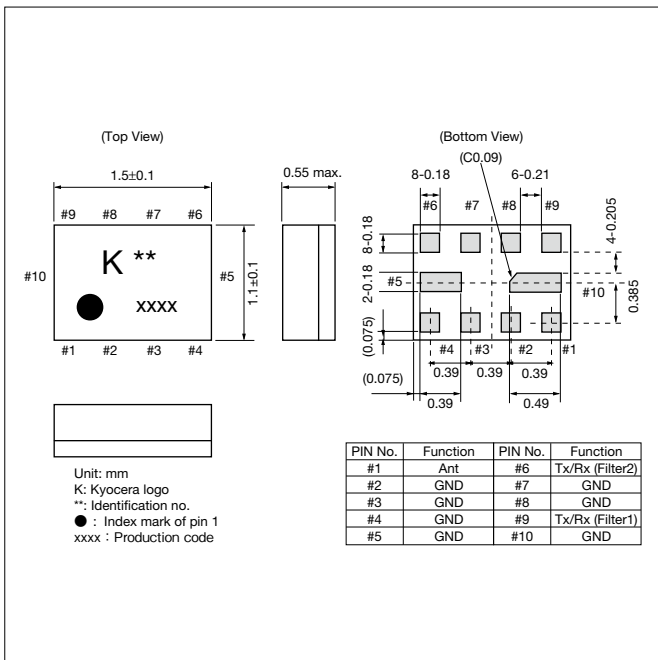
(Top View)

1.5±0.1

#9 #8 #7 #6

K **

#10

#5

1.1±0.1

xxxx

#1 #2 #3 #4

0.55 max.

(Bottom View)

(C0.09)

8-0.18

6-0.21

#6 #7 #8 #9

8-0.18

4-0.205

#5

2-0.18

#10

0.385

(0.075)

#4 #3 #2 #1

0.39 0.39 0.39

(0.075)

0.39

0.49

Unit: mm
K: Kyocera logo
**: Identification no.
● : Index mark of pin 1
xxxx : Production code

| PIN No. | Function | PIN No. | Function |
|---|---|---|---|
| #1 | Ant | #6 | Tx/Rx (Filter2) |
| #2 | GND | #7 | GND |
| #3 | GND | #8 | GND |
| #4 | GND | #9 | Tx/Rx (Filter1) |
| #5 | GND | #10 | GND |